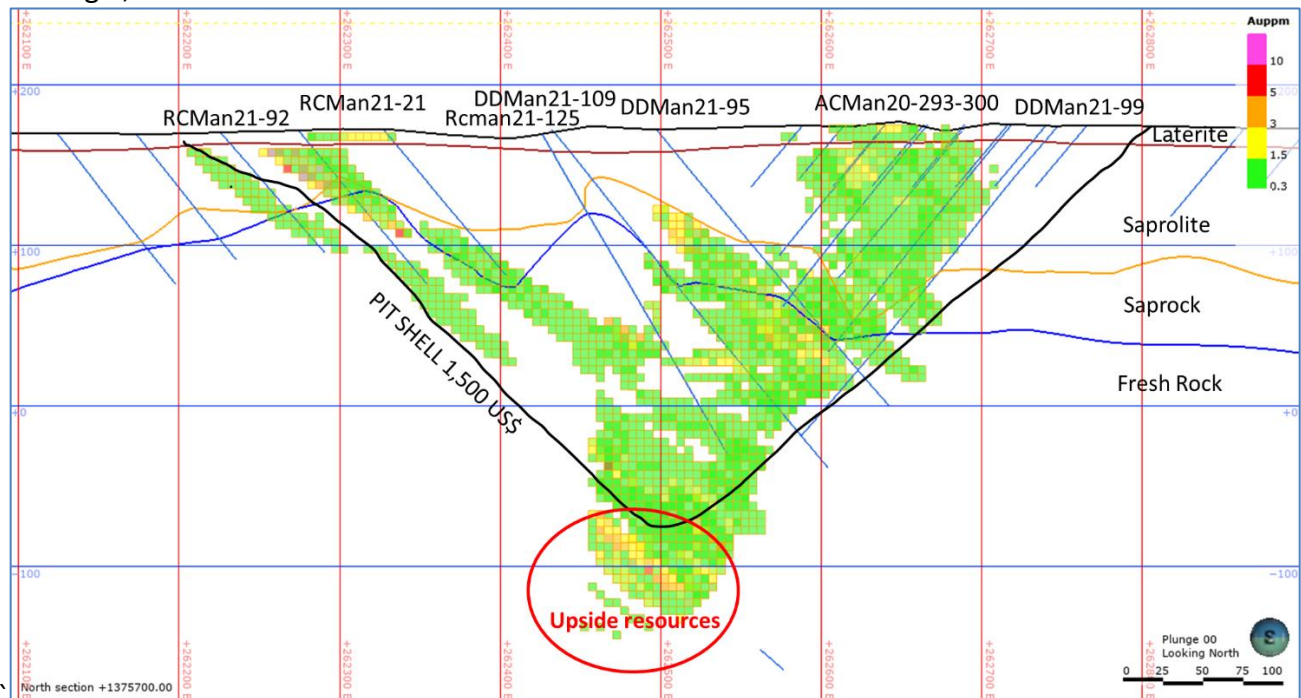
+262100 E
+262200 E
+262300 E
+262400 E
+262500 E
+262600 E
+262700 E
+262800 E

Auppm
10
5
3
1.5
0.3

+200
+100
+0
-100

RCMan21-92
RCMan21-21
DDMan21-109
Rcman21-125
DDMan21-95
ACMan20-293-300
DDMan21-99

Laterite
Saprolite
Saprock
Fresh Rock

PIT SHELL 1,500 US$

Upside resources

Plunge 00
Looking North

0 25 50 75 100

North section +1375700.00